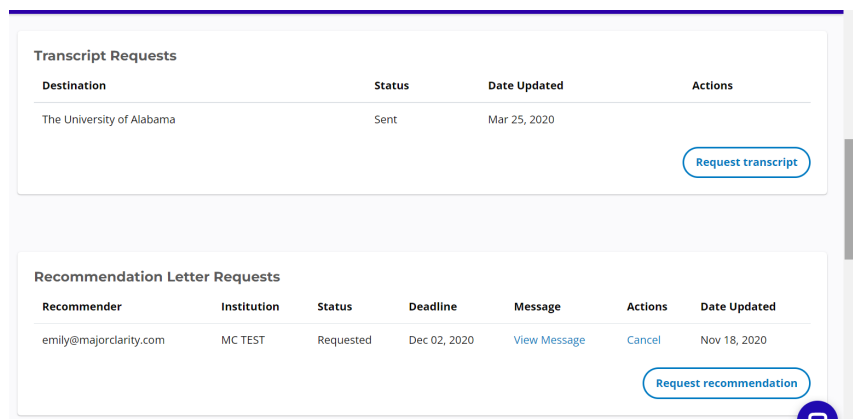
Transcript Requests

| Destination | Status | Date Updated | Actions |
|---|---|---|---|
| The University of Alabama | Sent | Mar 25, 2020 | |

Request transcript

Recommendation Letter Requests

| Recommender | Institution | Status | Deadline | Message | Actions | Date Updated |
|---|---|---|---|---|---|---|
| emily@majorclarity.com | MC TEST | Requested | Dec 02, 2020 | View Message | Cancel | Nov 18, 2020 |

Request recommendation